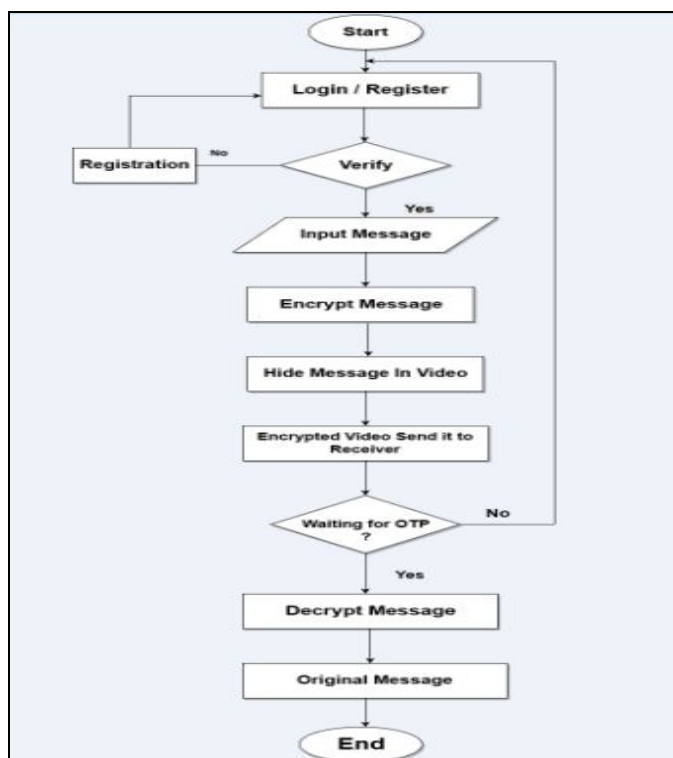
Start

Login / Register

Registration

No

Verify

Yes

Input Message

Encrypt Message

Hide Message In Video

Encrypted Video Send it to Receiver

Waiting for OTP ?

No

Yes

Decrypt Message

Original Message

End